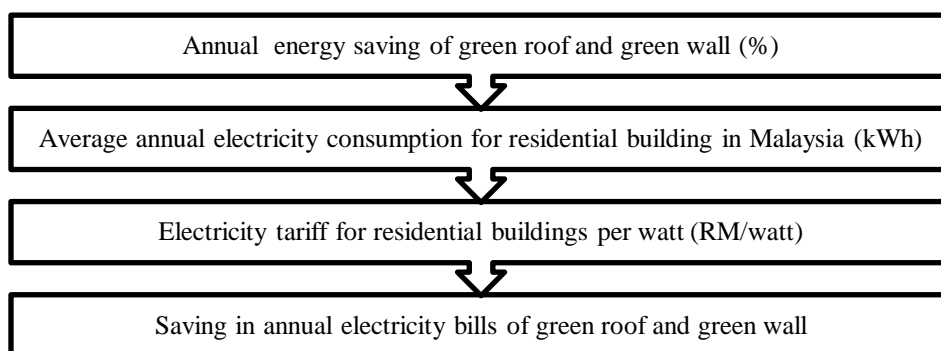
Annual energy saving of green roof and green wall (%)

Average annual electricity consumption for residential building in Malaysia (kWh)

Electricity tariff for residential buildings per watt (RM/watt)

Saving in annual electricity bills of green roof and green wall